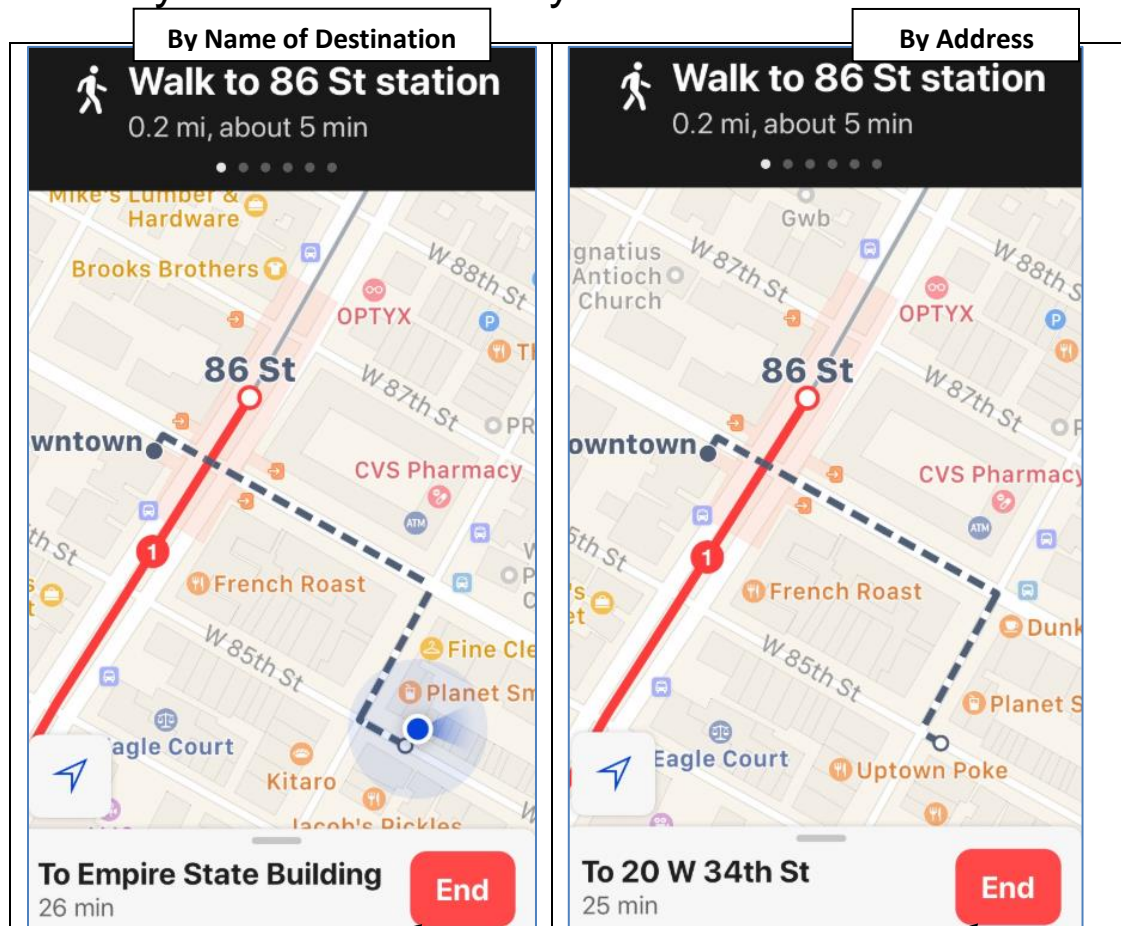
By Name of Destination

Walk to 86 St station
0.2 mi, about 5 min

Mike's Lumber & Hardware
Brooks Brothers
W 88th St
OPTYX
86 St
W 87th St
PR
wntown
CVS Pharmacy
ATM
th St
1
French Roast
W 85th St
Fine Cle
Planet Sm
agle Court
Kitaro
Jacob's Pickles

To Empire State Building
26 min
End

By Address

Walk to 86 St station
0.2 mi, about 5 min

Gwb
gnatius Antioch Church
W 87th St
W 88th S
OPTYX
86 St
W 87th St
wntown
CVS Pharmacy
ATM
5th St
1
French Roast
Dunk
W 85th St
Planet S
Eagle Court
Uptown Poke

To 20 W 34th St
25 min
End